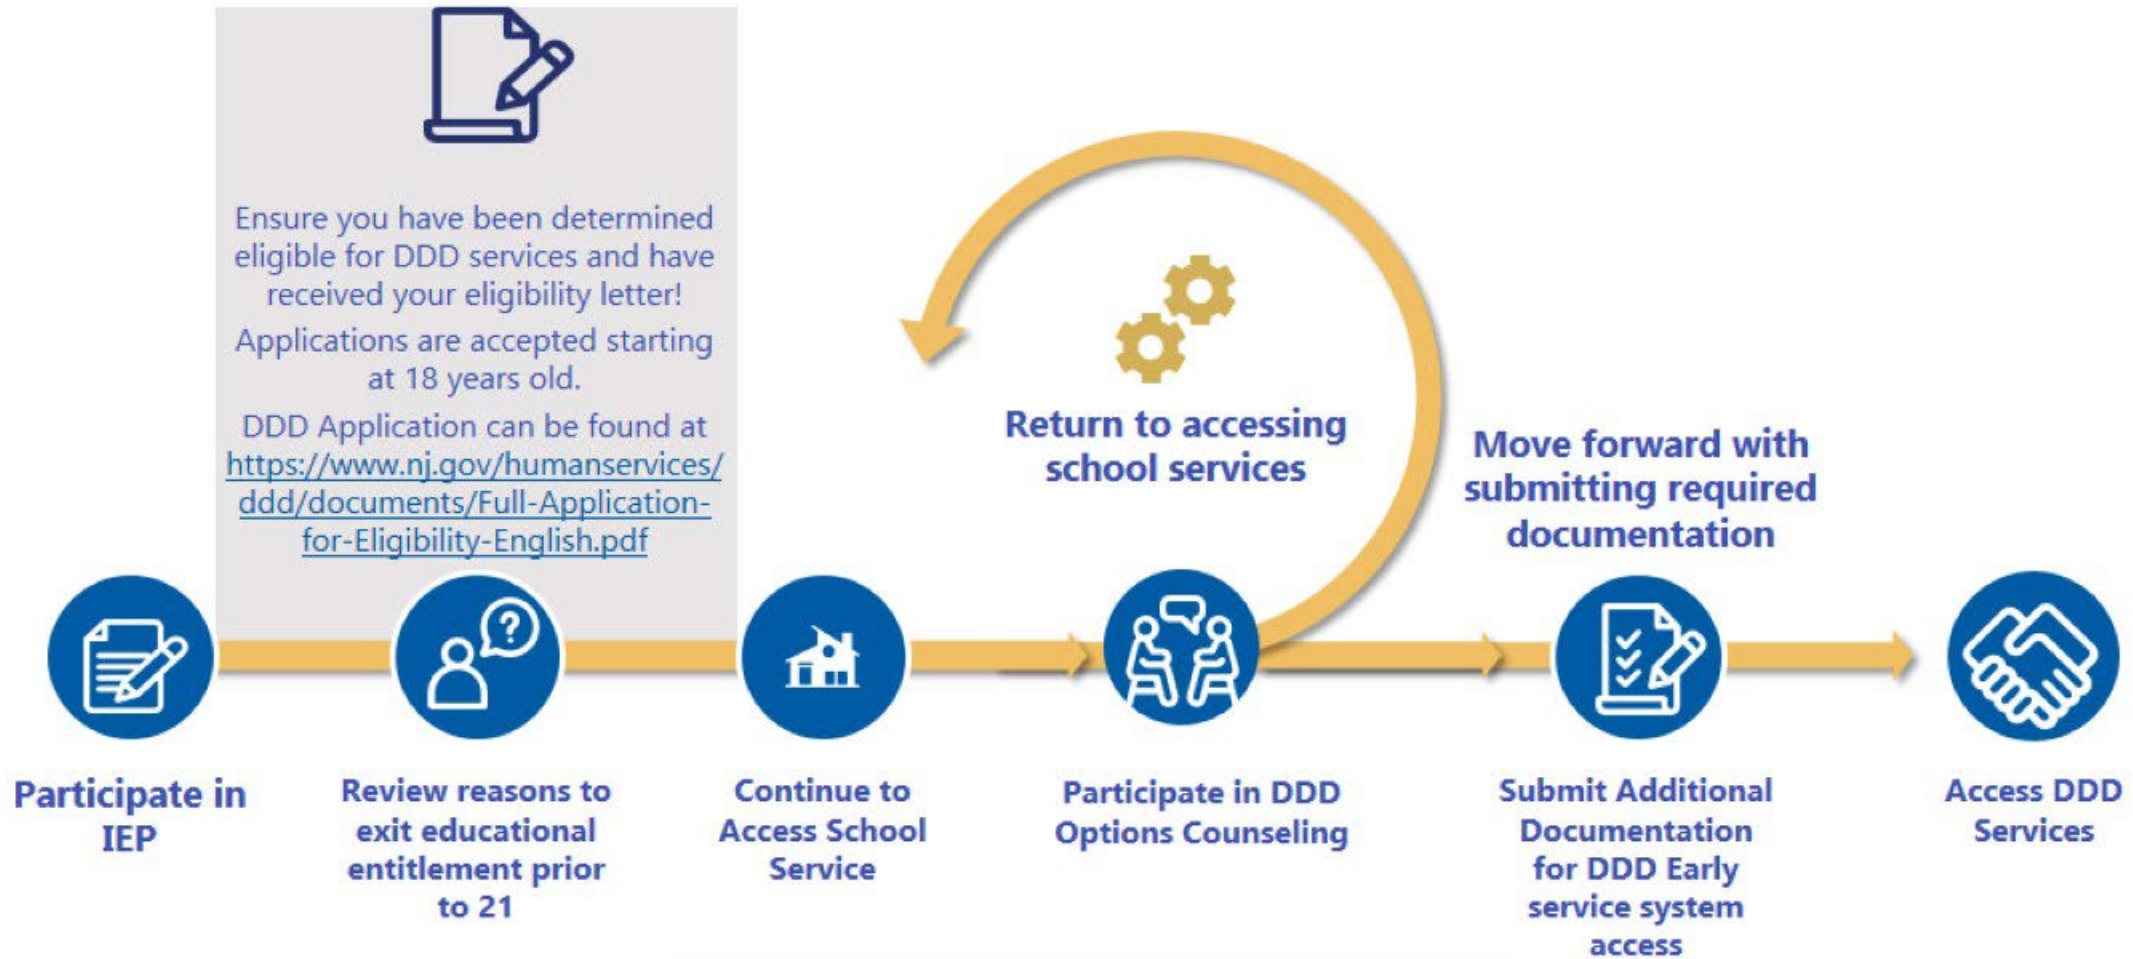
Ensure you have been determined eligible for DDD services and have received your eligibility letter!

Applications are accepted starting at 18 years old.

DDD Application can be found at https://www.nj.gov/humanservices/ddd/documents/Full-Application-for-Eligibility-English.pdf

Return to accessing school services

Move forward with submitting required documentation

Participate in IEP

Review reasons to exit educational entitlement prior to 21

Continue to Access School Service

Participate in DDD Options Counseling

Submit Additional Documentation for DDD Early service system access

Access DDD Services